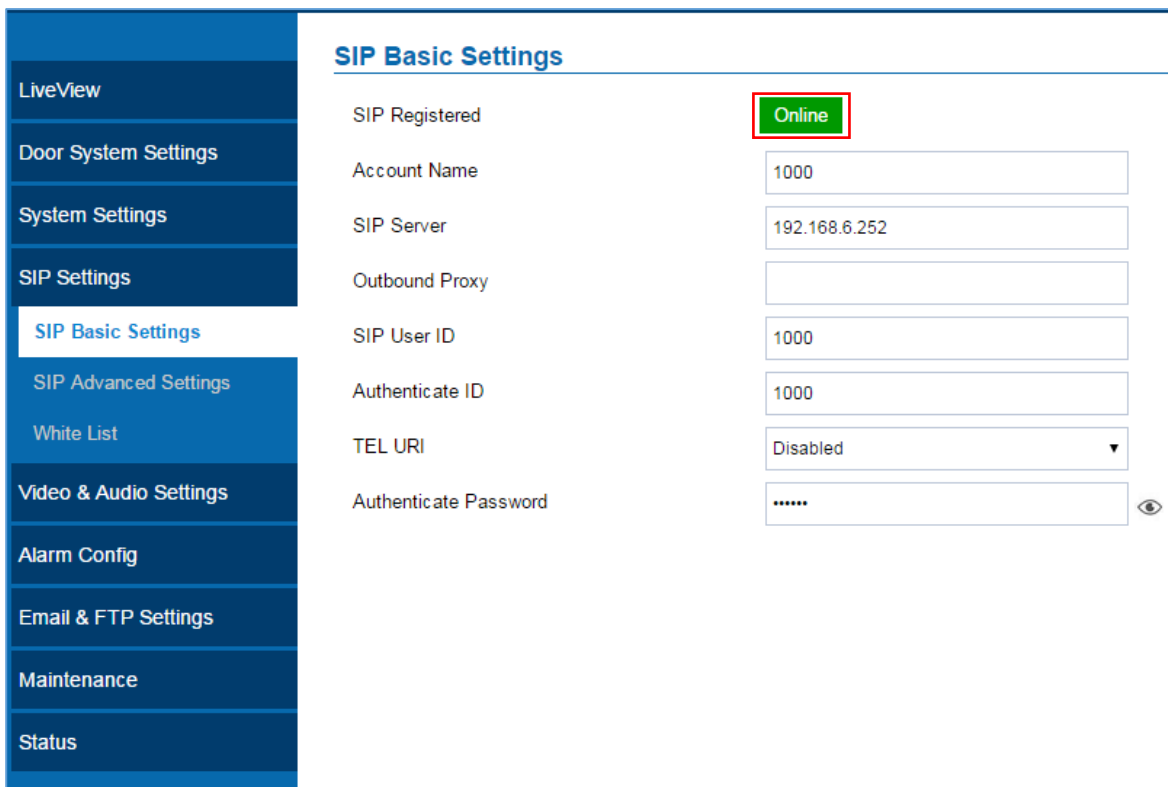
LiveView
Door System Settings
System Settings
SIP Settings
SIP Basic Settings
SIP Advanced Settings
White List
Video & Audio Settings
Alarm Config
Email & FTP Settings
Maintenance
Status

SIP Basic Settings

SIP Registered Online
Account Name 1000
SIP Server 192.168.6.252
Outbound Proxy
SIP User ID 1000
Authenticate ID 1000
TEL URI Disabled
Authenticate Password ••••••